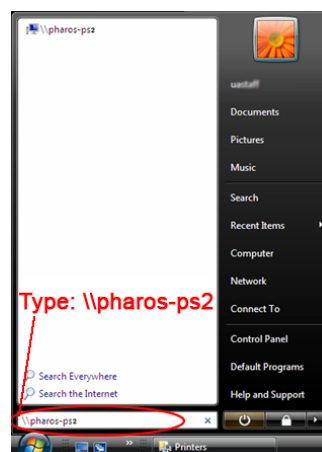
\\pharos-ps2

uastaff

Documents

Pictures

Music

Search

Recent Items

Computer

Network

Connect To

Control Panel

Default Programs

Help and Support

Type: \\pharos-ps2

Search Everywhere

Search the Internet

\\pharos-ps2

Printers